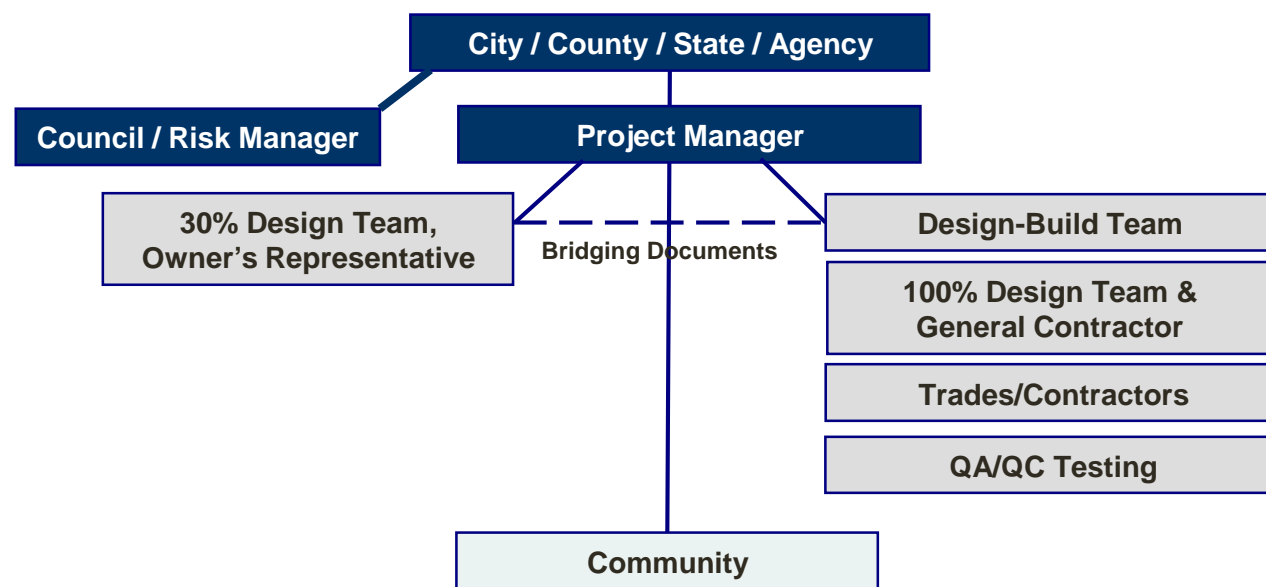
City / County / State / Agency

Council / Risk Manager

Project Manager

30% Design Team, Owner's Representative

Bridging Documents

Design-Build Team

100% Design Team & General Contractor

Trades/Contractors

QA/QC Testing

Community